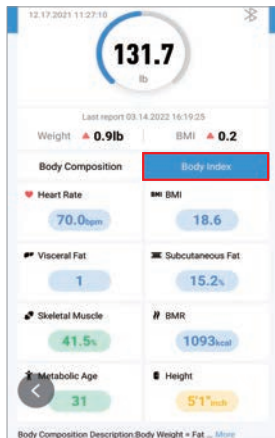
12.17.2021 11:27:10

131.7
lb

Last report 03.14.2022 16:19:25

Weight ▲ 0.9lb BMI ▲ 0.2

Body Composition

Body Index

Heart Rate
70.0bpm

BMI
18.6

Visceral Fat
1

Subcutaneous Fat
15.2%

Skeletal Muscle
41.5%

BMR
1093kcal

Metabolic Age
31

Height
5'1"inch

Body Composition Description:Body Weight = Fat ... More